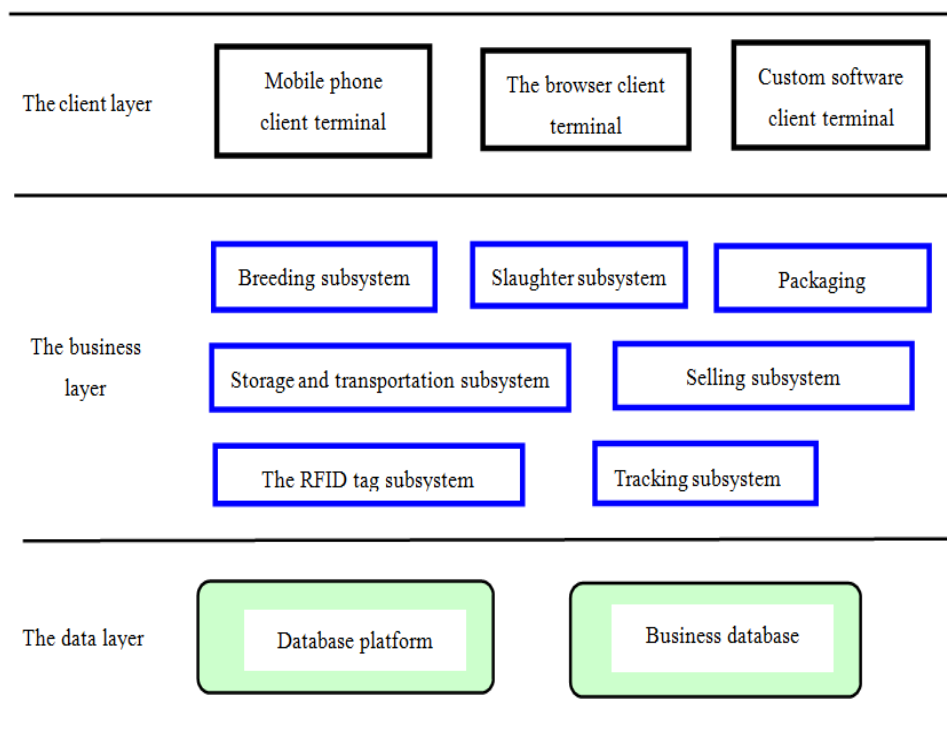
The client layer

Mobile phone client terminal

The browser client terminal

Custom software client terminal

The business layer

Breeding subsystem

Slaughter subsystem

Packaging

Storage and transportation subsystem

Selling subsystem

The RFID tag subsystem

Tracking subsystem

The data layer

Database platform

Business database